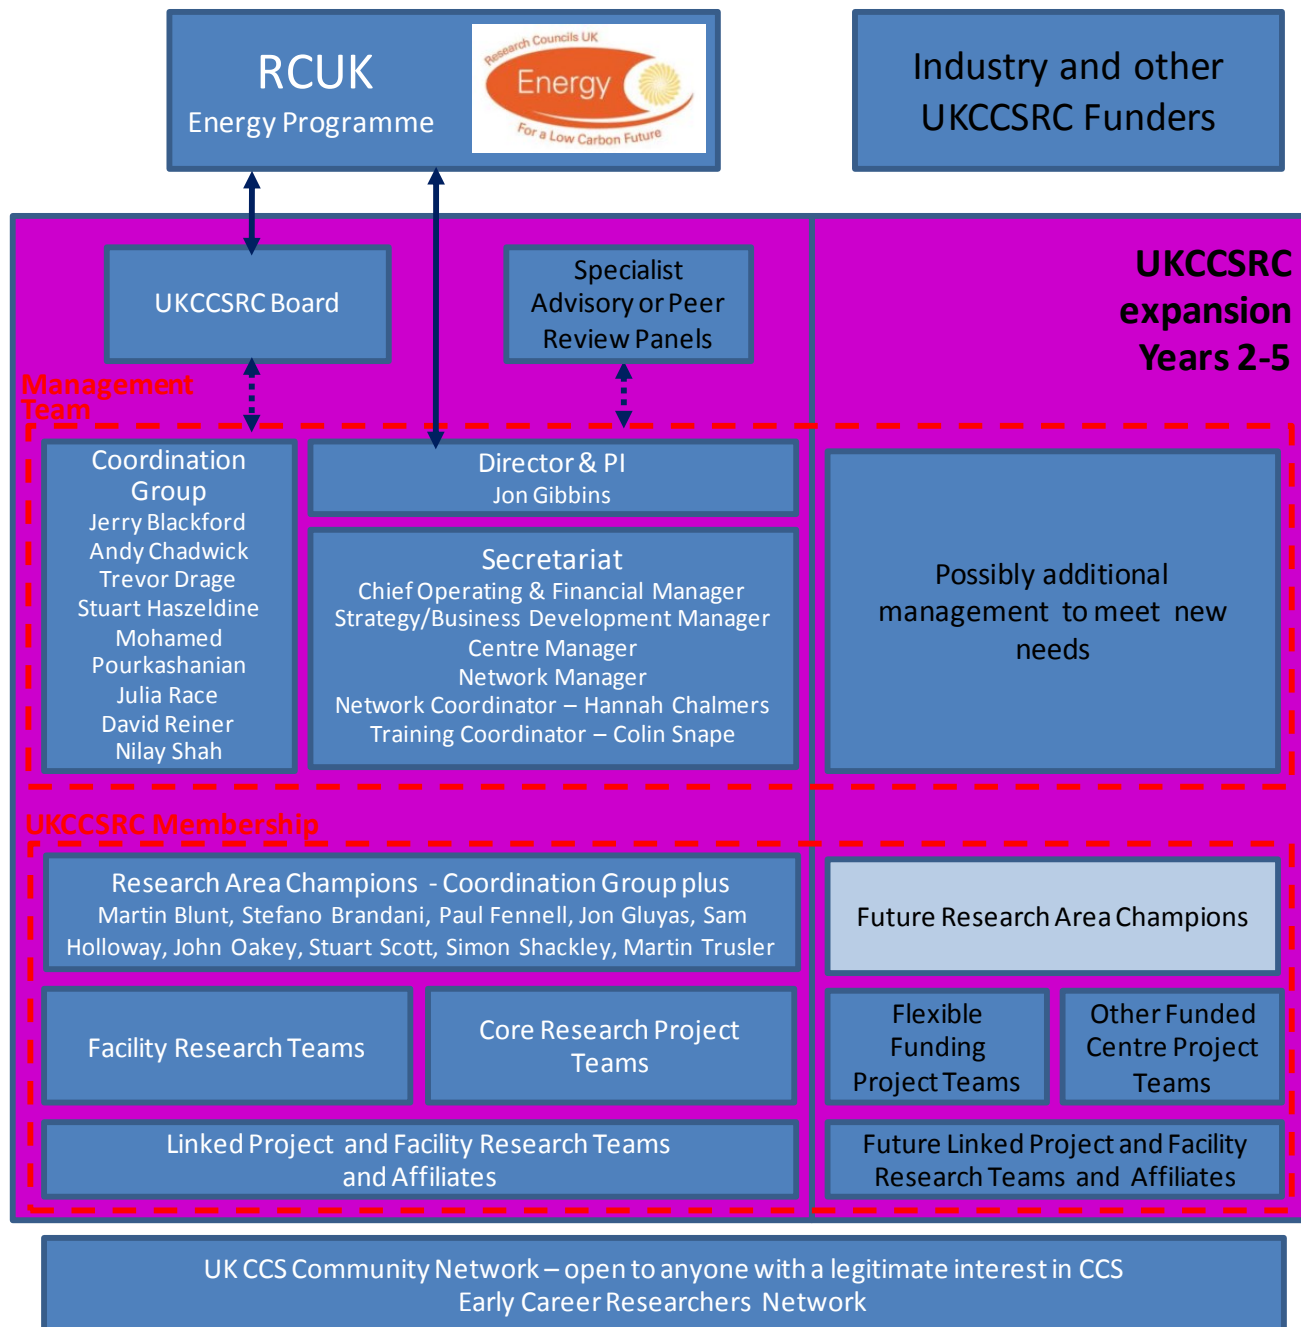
RCUK
Energy Programme

Research Councils UK
Energy
For a Low Carbon Future

Industry and other UKCCSRC Funders

UKCCSRC Board

Specialist Advisory or Peer Review Panels

UKCCSRC expansion Years 2-5

Management Team

Coordination Group
Jerry Blackford
Andy Chadwick
Trevor Drage
Stuart Haszeldine
Mohamed Pourkashanian
Julia Race
David Reiner
Nilay Shah

Director & PI
Jon Gibbins

Secretariat
Chief Operating & Financial Manager
Strategy/Business Development Manager
Centre Manager
Network Manager
Network Coordinator – Hannah Chalmers
Training Coordinator – Colin Snape

Possibly additional management to meet new needs

UKCCSRC Membership

Research Area Champions - Coordination Group plus
Martin Blunt, Stefano Brandani, Paul Fennell, Jon Gluyas, Sam Holloway, John Oakey, Stuart Scott, Simon Shackley, Martin Trusler

Future Research Area Champions

Facility Research Teams

Core Research Project Teams

Flexible Funding Project Teams

Other Funded Centre Project Teams

Linked Project and Facility Research Teams and Affiliates

Future Linked Project and Facility Research Teams and Affiliates

UK CCS Community Network – open to anyone with a legitimate interest in CCS
Early Career Researchers Network